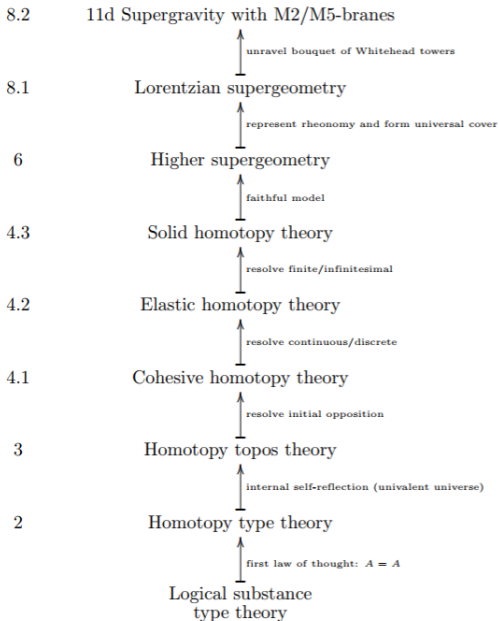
8.2 11d Supergravity with M2/M5-branes

unravel bouquet of Whitehead towers

8.1 Lorentzian supergeometry

represent rheonomy and form universal cover

6 Higher supergeometry

faithful model

4.3 Solid homotopy theory

resolve finite/infinitesimal

4.2 Elastic homotopy theory

resolve continuous/discrete

4.1 Cohesive homotopy theory

resolve initial opposition

3 Homotopy topos theory

internal self-reflection (univalent universe)

2 Homotopy type theory

first law of thought: $A = A$

Logical substance type theory